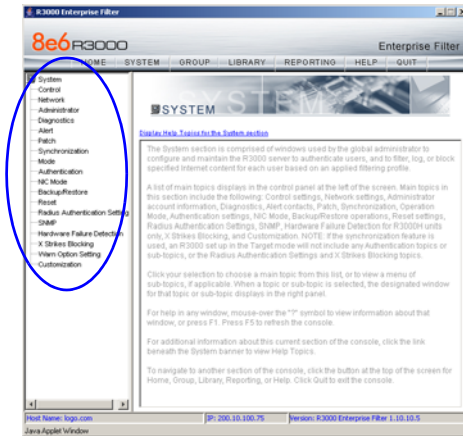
R3000 Enterprise Filter

8e6 R3000

Enterprise Filter

HOME SYSTEM GROUP LIBRARY REPORTING HELP QUIT

System
Control
Network
Administrator
Diagnostics
Alert
Patch
Synchronization
Mode
Authentication
NIC Mode
Backup/Restore
Reset
Radius Authentication Setting
SNMP
Hardware Failure Detection
X Strikes Blocking
Warn Option Setting
Customization

SYSTEM

Display Help Topics for the System section

The System section is comprised of windows used by the global administrator to configure and maintain the R3000 server to authenticate users, and to filter, log, or block specified Internet content for each user based on an applied filtering profile.

A list of main topics displays in the control panel at the left of the screen. Main topics in this section include the following: Control settings, Network settings, Administrator account information, Diagnostics, Alert contacts, Patch, Synchronization, Operation Mode, Authentication settings, NIC Mode, Backup/Restore operations, Reset settings, Radius Authentication Settings, SNMP, Hardware Failure Detection for R3000H units only, X Strikes Blocking, and Customization. NOTE: If the synchronization feature is used, an R3000 set up in the Target mode will not include any Authentication topics or sub-topics, or the Radius Authentication Settings and X Strikes Blocking topics.

Click your selection to choose a main topic from this list, or to view a menu of sub-topics, if applicable. When a topic or sub-topic is selected, the designated window for that topic or sub-topic displays in the right panel.

For help in any window, mouse-over the "?" symbol to view information about that window, or press F1. Press F5 to refresh the console.

For additional information about this current section of the console, click the link beneath the System banner to view Help Topics.

To navigate to another section of the console, click the button at the top of the screen for Home, Group, Library, Reporting, or Help. Click Quit to exit the console.

Host Name: logo.com

IP: 200.10.100.75

Version: R3000 Enterprise Filter 1.10.10.5

Java Applet Window